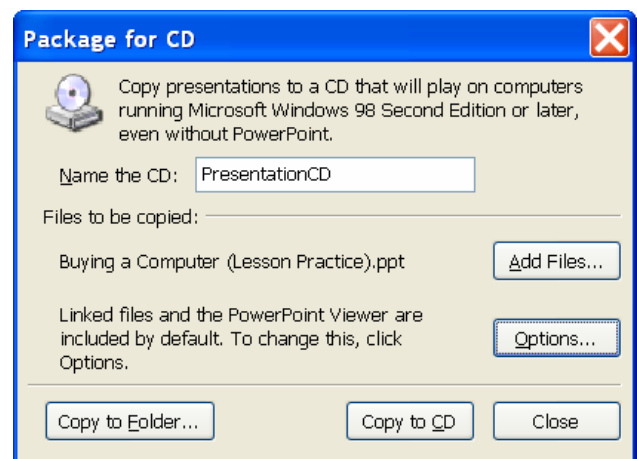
Package for CD

Copy presentations to a CD that will play on computers running Microsoft Windows 98 Second Edition or later, even without PowerPoint.

Name the CD: PresentationCD

Files to be copied:

Buying a Computer (Lesson Practice).ppt

Add Files...

Linked files and the PowerPoint Viewer are included by default. To change this, click Options.

Options...

Copy to Folder...

Copy to CD

Close